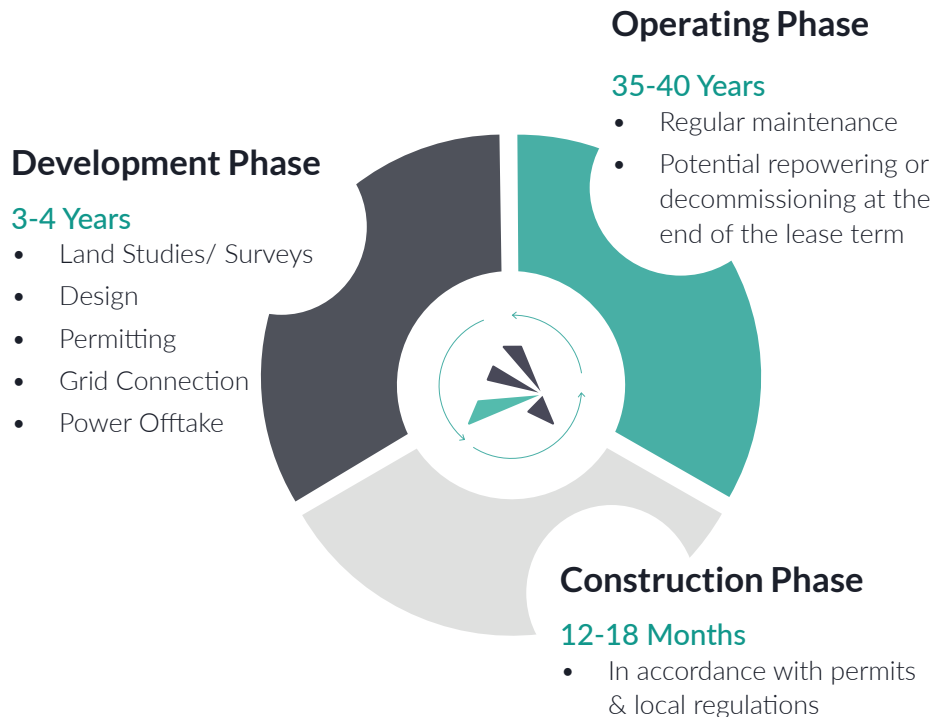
Operating Phase

35-40 Years

- Regular maintenance
- Potential repowering or decommissioning at the end of the lease term

Development Phase

3-4 Years

- Land Studies/ Surveys
- Design
- Permitting
- Grid Connection
- Power Offtake

Construction Phase

12-18 Months

- In accordance with permits & local regulations